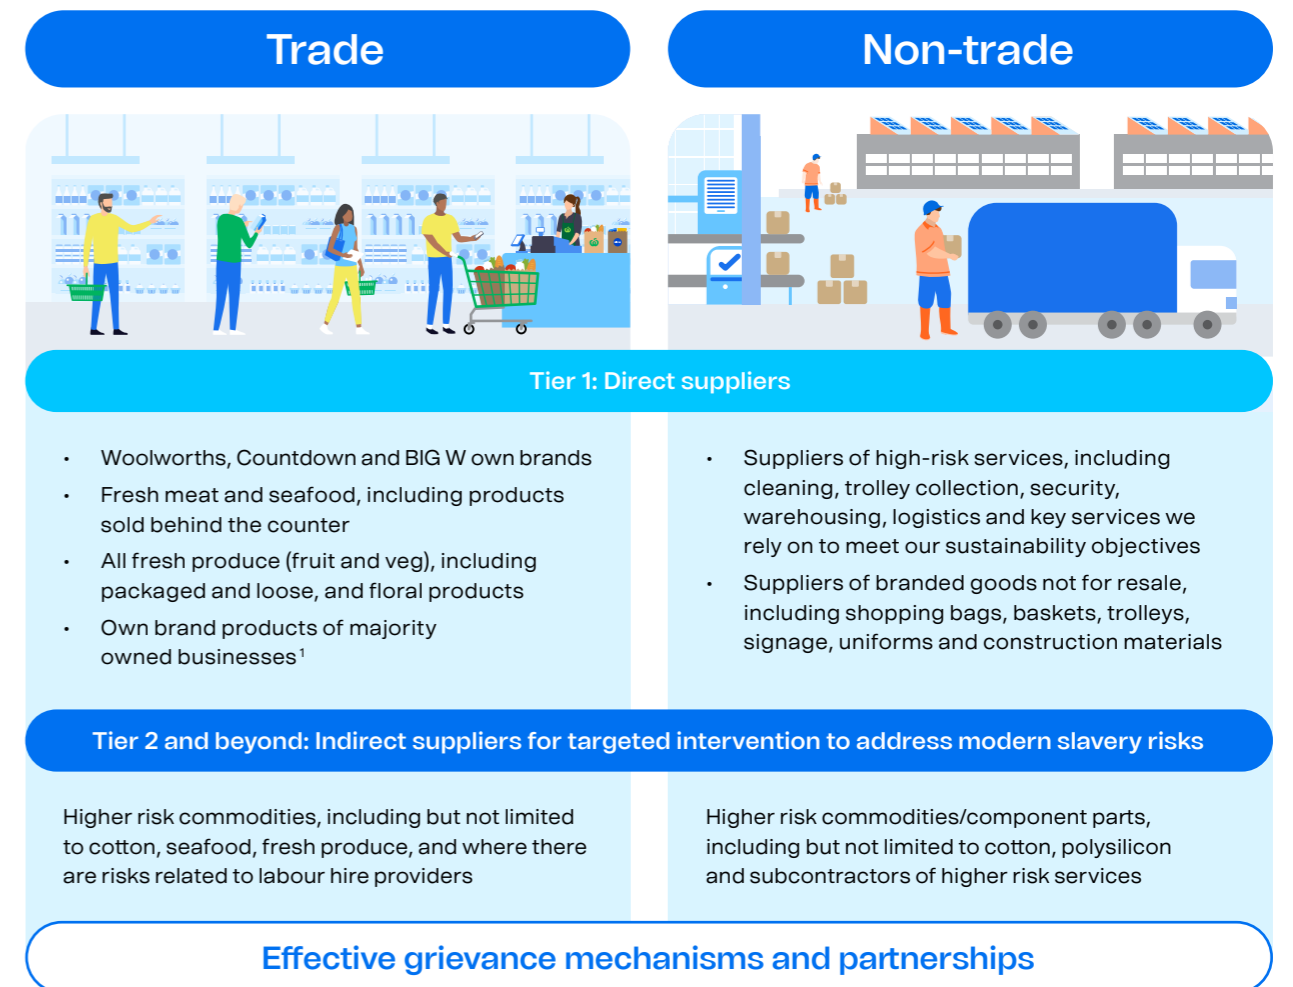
Trade

Non-trade

Tier 1: Direct suppliers

- Woolworths, Countdown and BIG W own brands
- Fresh meat and seafood, including products sold behind the counter
- All fresh produce (fruit and veg), including packaged and loose, and floral products
- Own brand products of majority owned businesses$^1$

- Suppliers of high-risk services, including cleaning, trolley collection, security, warehousing, logistics and key services we rely on to meet our sustainability objectives
- Suppliers of branded goods not for resale, including shopping bags, baskets, trolleys, signage, uniforms and construction materials

Tier 2 and beyond: Indirect suppliers for targeted intervention to address modern slavery risks

Higher risk commodities, including but not limited to cotton, seafood, fresh produce, and where there are risks related to labour hire providers

Higher risk commodities/component parts, including but not limited to cotton, polysilicon and subcontractors of higher risk services

Effective grievance mechanisms and partnerships